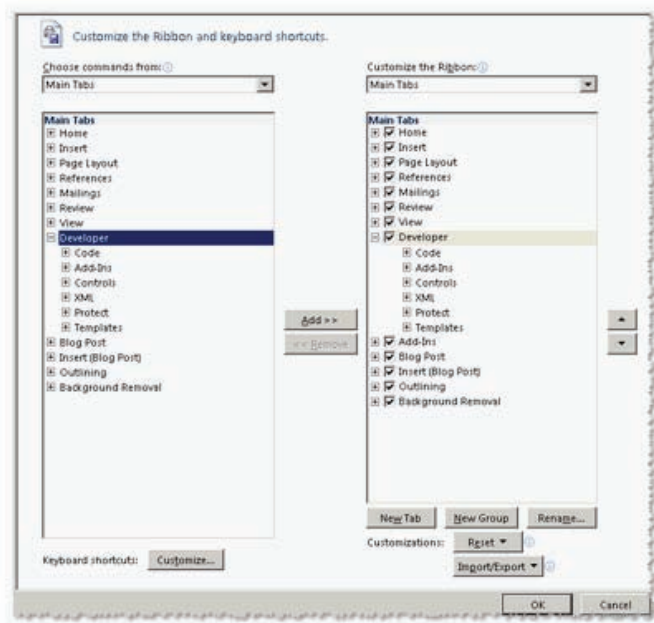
Customize the Ribbon and keyboard shortcuts.

Choose commands from:

Main Tabs

Main Tabs
Home
Insert
Page Layout
References
Mailings
Review
View
Developer
Code
Add-Ins
Controls
XML
Protect
Templates
Blog Post
Insert (Blog Post)
Outlining
Background Removal

Add >>

<< Remove

Customize the Ribbon:

Main Tabs

Main Tabs
Home
Insert
Page Layout
References
Mailings
Review
View
Developer
Code
Add-Ins
Controls
XML
Protect
Templates
Add-Ins
Blog Post
Insert (Blog Post)
Outlining
Background Removal

New Tab

New Group

Rename...

Customizations:

Reset ▾

Import/Export ▾

Keyboard shortcuts:

Customize...

OK

Cancel